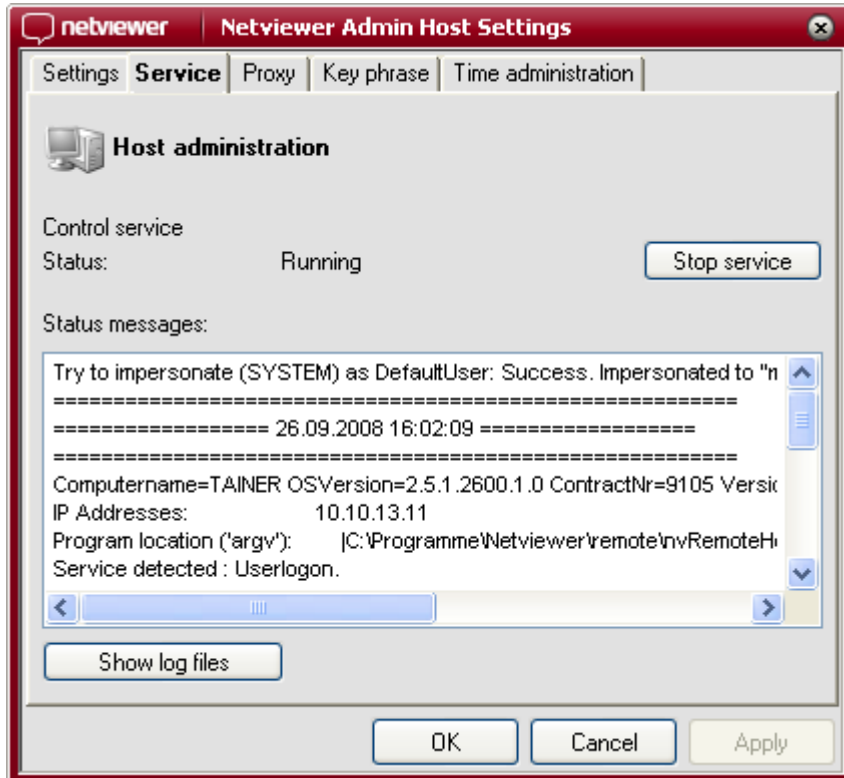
netviewer | Netviewer Admin Host Settings

Settings | Service | Proxy | Key phrase | Time administration

Host administration

Control service

Status: Running

Stop service

Status messages:

Try to impersonate (SYSTEM) as DefaultUser: Success. Impersonated to "n
==========================================================
================== 26.09.2008 16:02:09 ==================
==========================================================
Computername=TAINER OSVersion=2.5.1.2600.1.0 ContractNr=9105 Versio
IP Addresses: 10.10.13.11
Program location ('argv'): |C:\Programme\Netviewer\remote\nvRemoteH
Service detected : Userlogon.

Show log files

OK | Cancel | Apply